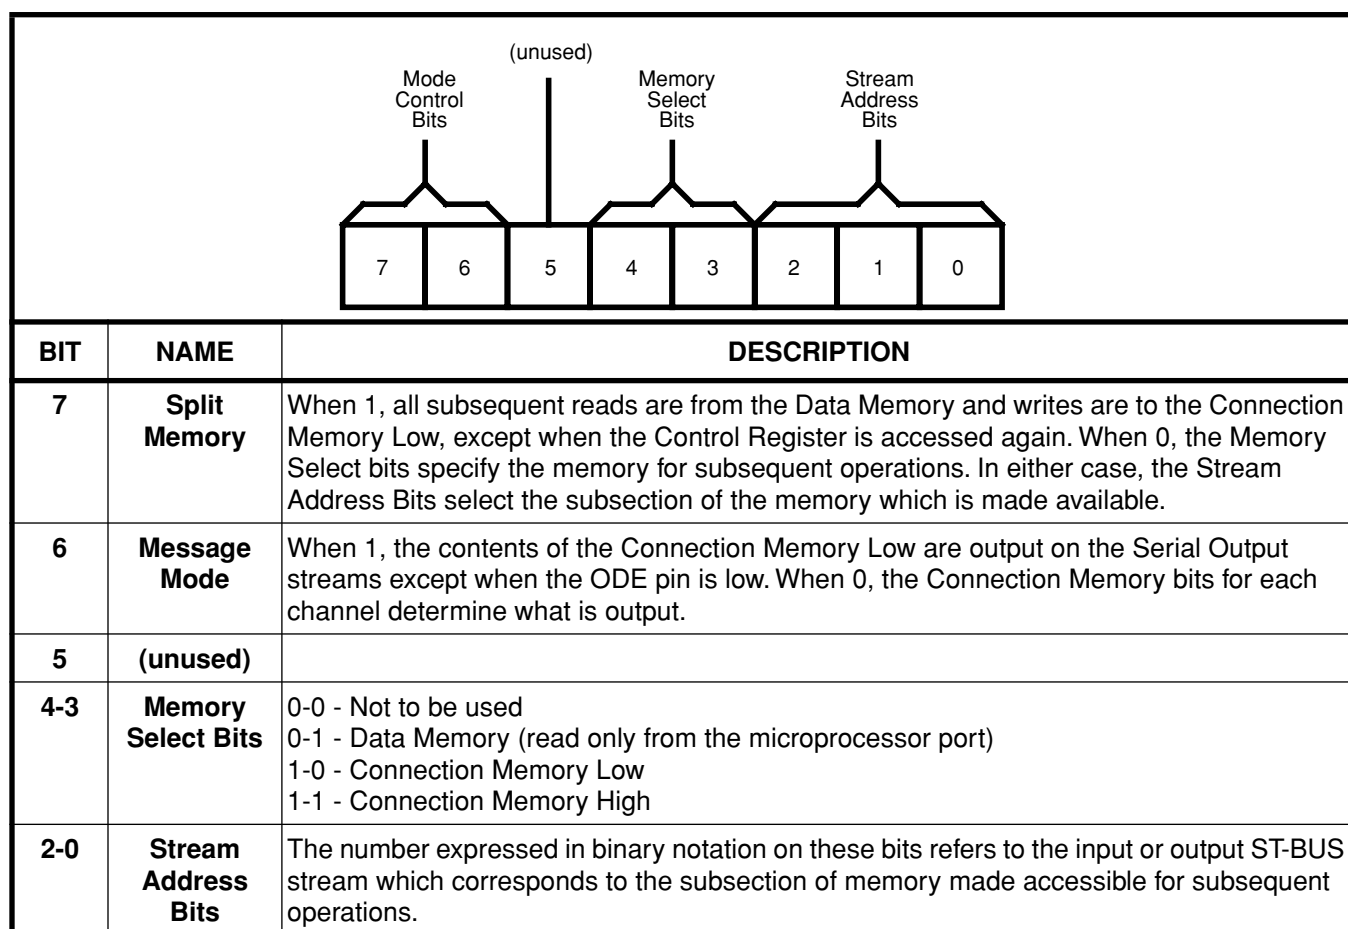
(unused)

Mode Control Bits

Memory Select Bits

Stream Address Bits

7 6 5 4 3 2 1 0

| BIT | NAME | DESCRIPTION |
|---|---|---|
| 7 | Split Memory | When 1, all subsequent reads are from the Data Memory and writes are to the Connection Memory Low, except when the Control Register is accessed again. When 0, the Memory Select bits specify the memory for subsequent operations. In either case, the Stream Address Bits select the subsection of the memory which is made available. |
| 6 | Message Mode | When 1, the contents of the Connection Memory Low are output on the Serial Output streams except when the ODE pin is low. When 0, the Connection Memory bits for each channel determine what is output. |
| 5 | (unused) | |
| 4-3 | Memory Select Bits | 0-0 - Not to be used<br>0-1 - Data Memory (read only from the microprocessor port)<br>1-0 - Connection Memory Low<br>1-1 - Connection Memory High |
| 2-0 | Stream Address Bits | The number expressed in binary notation on these bits refers to the input or output ST-BUS stream which corresponds to the subsection of memory made accessible for subsequent operations. |